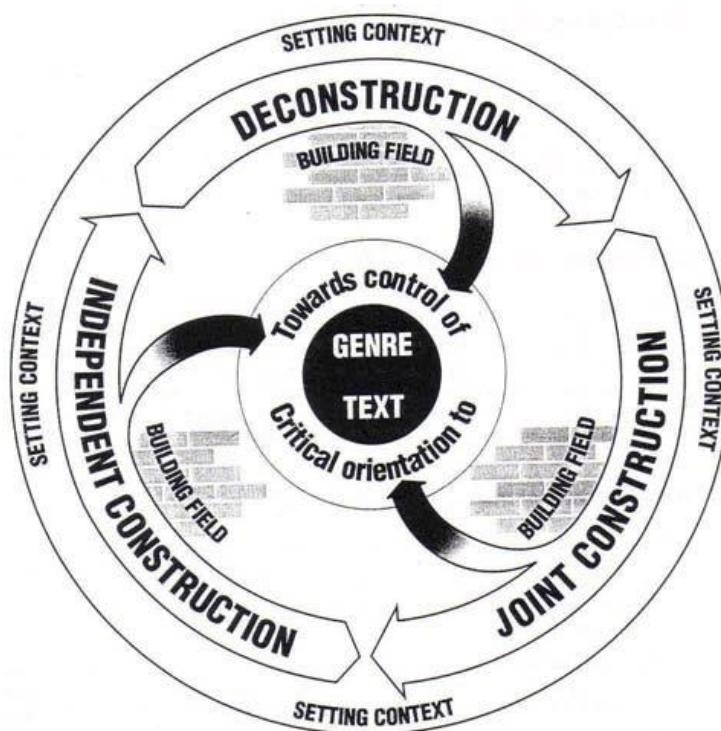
SETTING CONTEXT

DECONSTRUCTION

BUILDING FIELD

SETTING CONTEXT

JOINT CONSTRUCTION

BUILDING FIELD

SETTING CONTEXT

INDEPENDENT CONSTRUCTION

BUILDING FIELD

SETTING CONTEXT

Towards control of

GENRE

TEXT

Critical orientation to